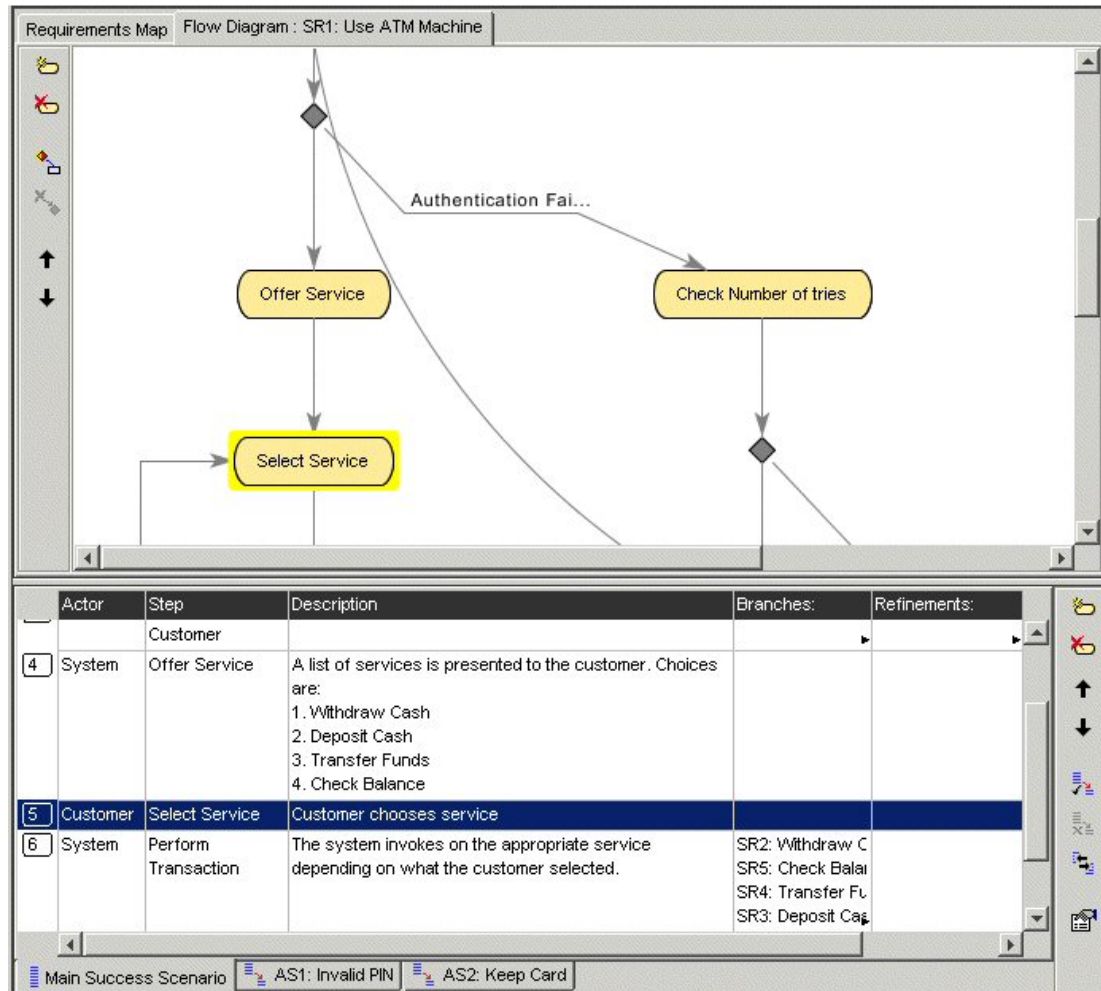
Requirements Map | Flow Diagram : SR1: Use ATM Machine

Authentication Fai...

Offer Service

Check Number of tries

Select Service

| | Actor | Step | Description | Branches: | Refinements: |
|---|---|---|---|---|---|
| | | Customer | | | |
| 4 | System | Offer Service | A list of services is presented to the customer. Choices are: 1. Withdraw Cash 2. Deposit Cash 3. Transfer Funds 4. Check Balance | | |
| 5 | Customer | Select Service | Customer chooses service | | |
| 6 | System | Perform Transaction | The system invokes on the appropriate service depending on what the customer selected. | SR2: Withdraw C SR5: Check Balai SR4: Transfer Fu SR3: Deposit Cas | |

Main Success Scenario | AS1: Invalid PIN | AS2: Keep Card